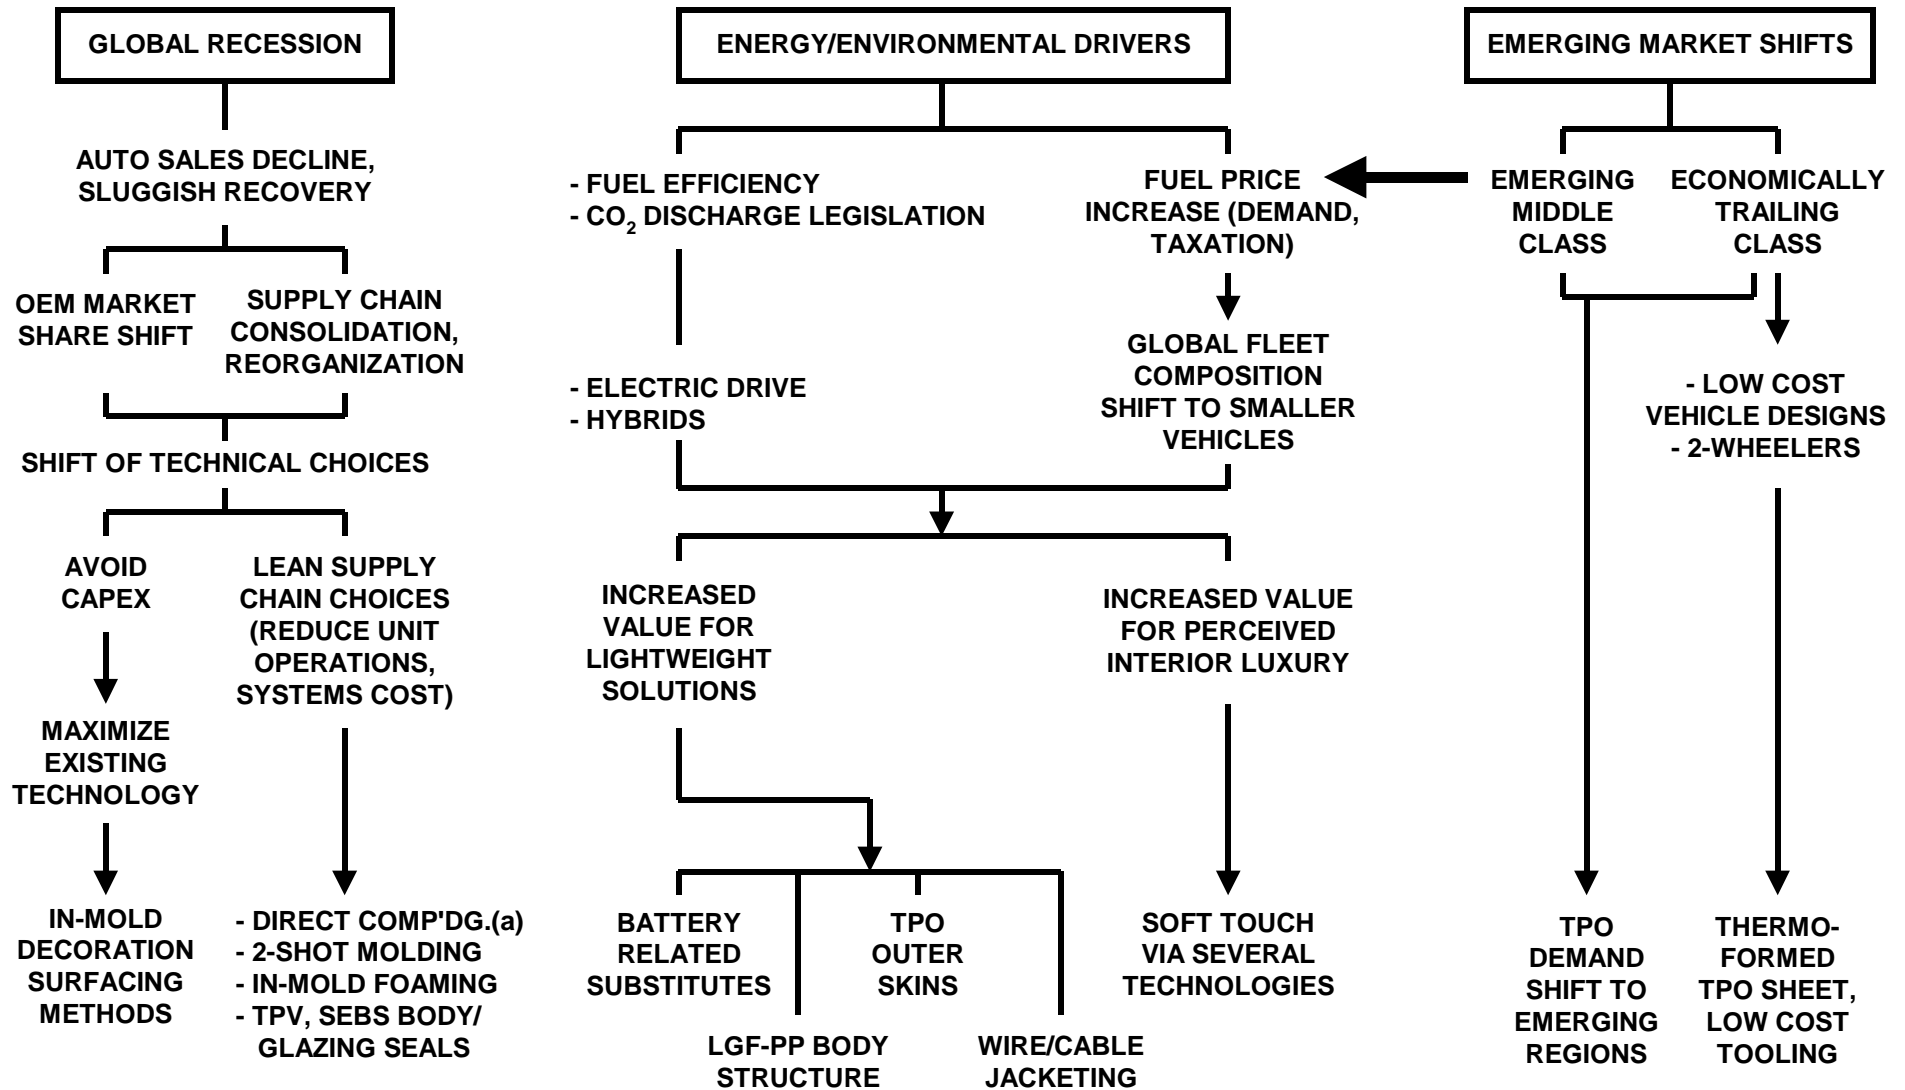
GLOBAL RECESSION

AUTO SALES DECLINE, SLUGGISH RECOVERY

OEM MARKET SHARE SHIFT

SUPPLY CHAIN CONSOLIDATION, REORGANIZATION

SHIFT OF TECHNICAL CHOICES

AVOID CAPEX

MAXIMIZE EXISTING TECHNOLOGY

IN-MOLD DECORATION SURFACING METHODS

LEAN SUPPLY CHAIN CHOICES (REDUCE UNIT OPERATIONS, SYSTEMS COST)

- DIRECT COMP'DG.(a)
- 2-SHOT MOLDING
- IN-MOLD FOAMING
- TPV, SEBS BODY/ GLAZING SEALS

ENERGY/ENVIRONMENTAL DRIVERS

- FUEL EFFICIENCY
- $CO_2$ DISCHARGE LEGISLATION

FUEL PRICE INCREASE (DEMAND, TAXATION)

- ELECTRIC DRIVE
- HYBRIDS

GLOBAL FLEET COMPOSITION SHIFT TO SMALLER VEHICLES

INCREASED VALUE FOR LIGHTWEIGHT SOLUTIONS

INCREASED VALUE FOR PERCEIVED INTERIOR LUXURY

BATTERY RELATED SUBSTITUTES

TPO OUTER SKINS

LGF-PP BODY STRUCTURE

WIRE/CABLE JACKETING

SOFT TOUCH VIA SEVERAL TECHNOLOGIES

EMERGING MARKET SHIFTS

EMERGING MIDDLE CLASS

ECONOMICALLY TRAILING CLASS

- LOW COST VEHICLE DESIGNS
- 2-WHEELERS

TPO DEMAND SHIFT TO EMERGING REGIONS

THERMO-FORMED TPO SHEET, LOW COST TOOLING